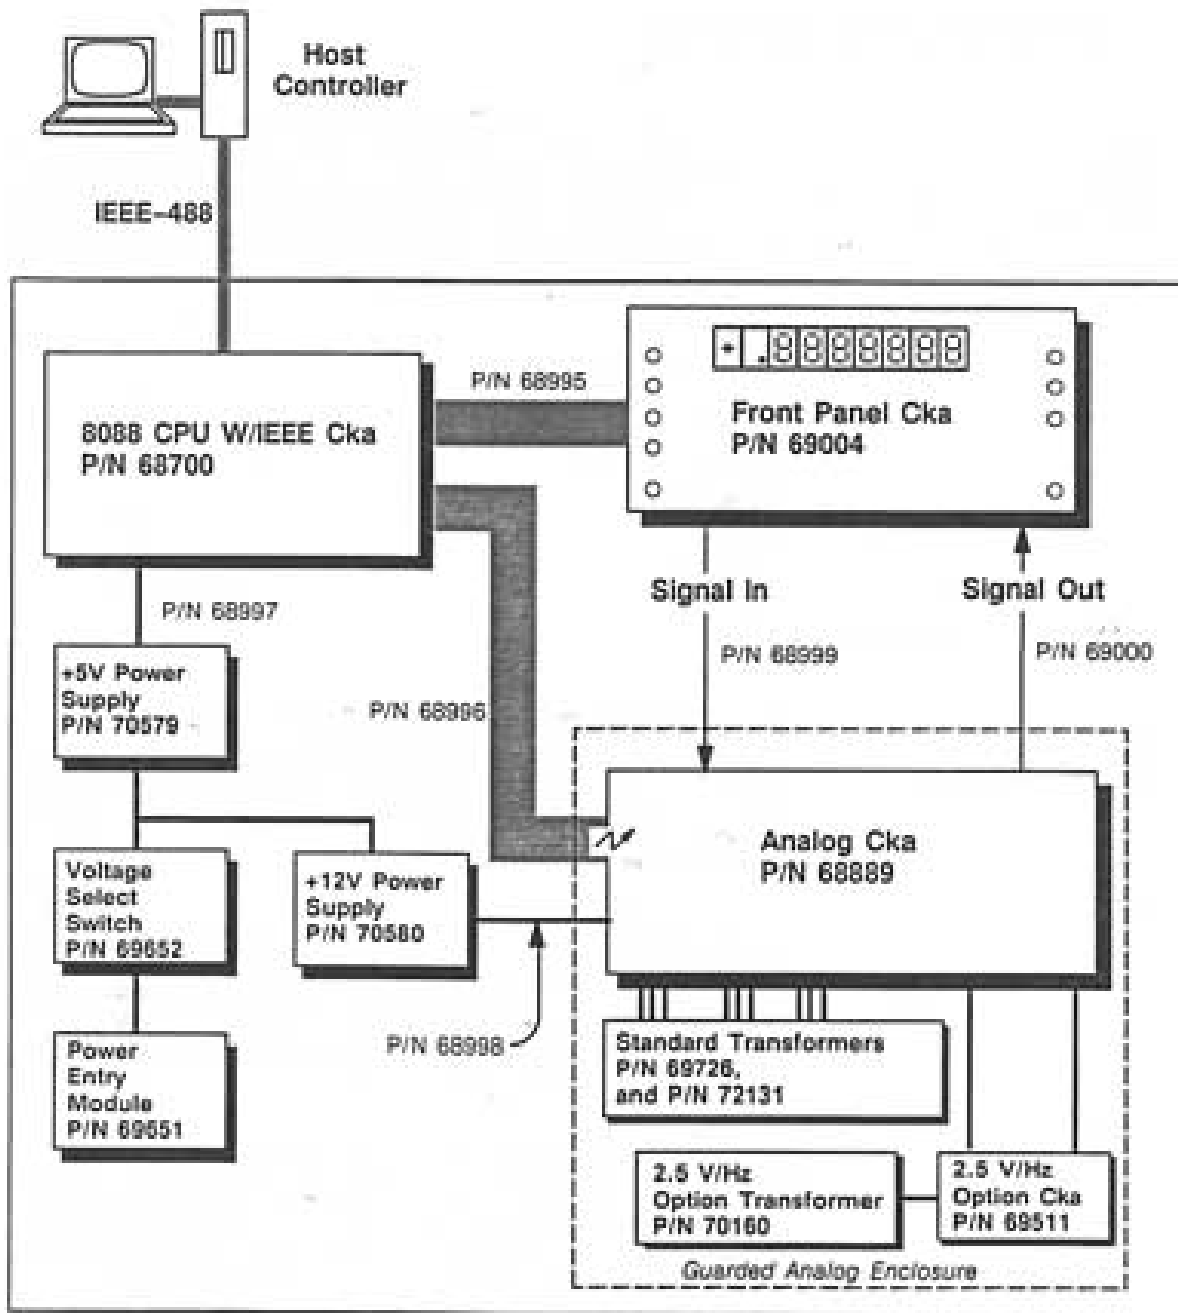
Host Controller

IEEE-488

8088 CPU W/IEEE Cka
P/N 68700

P/N 68995

+ .8888888

Front Panel Cka
P/N 69004

P/N 68997

+5V Power Supply
P/N 70579

P/N 68996

Signal In

P/N 68999

Signal Out

P/N 69000

Analog Cka
P/N 68889

Voltage Select Switch
P/N 69652

+12V Power Supply
P/N 70580

P/N 68998

Standard Transformers
P/N 69726,
and P/N 72131

Power Entry Module
P/N 69551

2.5 V/Hz
Option Transformer
P/N 70160

2.5 V/Hz
Option Cka
P/N 69511

Guarded Analog Enclosure